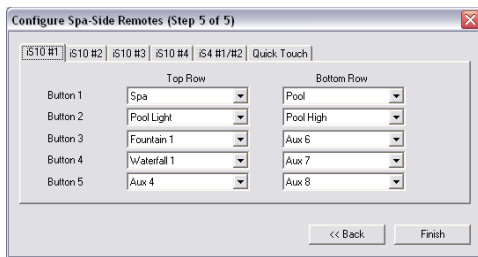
Configure Spa-Side Remotes (Step 5 of 5)

iS10 #1 | iS10 #2 | iS10 #3 | iS10 #4 | iS4 #1/#2 | Quick Touch

| | Top Row | Bottom Row |
|---|---|---|
| Button 1 | Spa | Pool |
| Button 2 | Pool Light | Pool High |
| Button 3 | Fountain 1 | Aux 6 |
| Button 4 | Waterfall 1 | Aux 7 |
| Button 5 | Aux 4 | Aux 8 |

<< Back
Finish